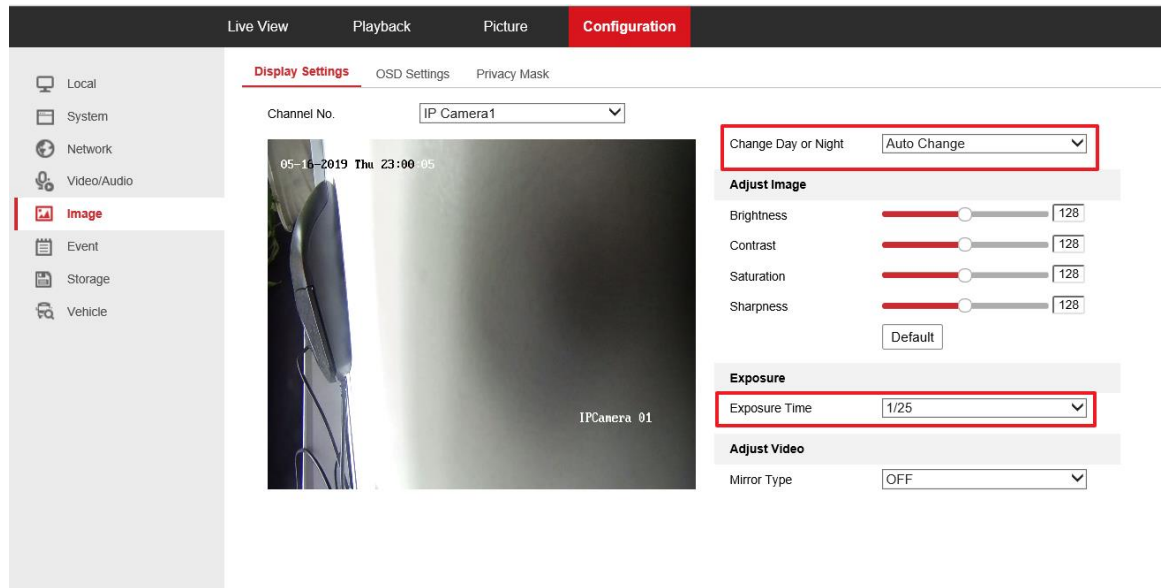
Live View Playback Picture Configuration

Local
System
Network
Video/Audio
Image
Event
Storage
Vehicle

Display Settings OSD Settings Privacy Mask

Channel No. IP Camera1

05-16-2019 Thu 23:00 05

IPCamera 01

Change Day or Night Auto Change

Adjust Image

Brightness 128

Contrast 128

Saturation 128

Sharpness 128

Default

Exposure

Exposure Time 1/25

Adjust Video

Mirror Type OFF